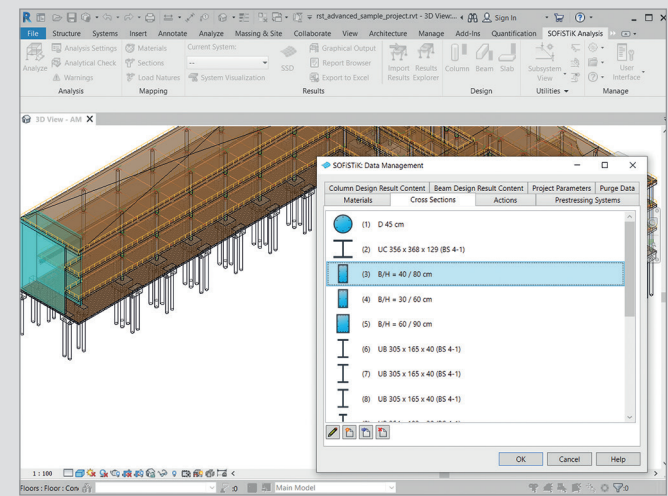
rst_advanced_sample_project.rvt - 3D View... Sign In

File Structure Systems Insert Annotate Analyze Massing & Site Collaborate View Architecture Manage Add-Ins Quantification SOFiSTiK Analysis

Analyze Analysis Settings Analytical Check Warnings Analysis
Materials Sections Load Natures Mapping
Current System: -- System Visualization
SSD Graphical Output Report Browser Export to Excel Results
Import Results Results Explorer
Column Beam Slab Design
Subsystem View Utilities
User Interface Manage

3D View - AM

SOFiSTiK: Data Management

Column Design Result Content | Beam Design Result Content | Project Parameters | Purge Data
Materials | Cross Sections | Actions | Prestressing Systems

(1) D 45 cm
(2) UC 356 x 368 x 129 (BS 4-1)
(3) B/H = 40 / 80 cm
(4) B/H = 30 / 60 cm
(5) B/H = 60 / 90 cm
(6) UB 305 x 165 x 40 (BS 4-1)
(7) UB 305 x 165 x 40 (BS 4-1)
(8) UB 305 x 165 x 40 (BS 4-1)
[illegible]

OK Cancel Help

1 : 100

Floors : Floor : Con

:0

Main Model

:0